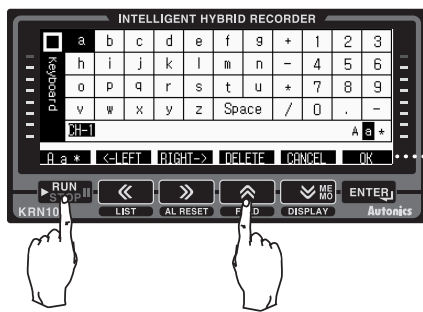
INTELLIGENT HYBRID RECORDER

Keyboard

| a | b | c | d | e | f | g | + | 1 | 2 | 3 |
|---|---|---|---|---|---|---|---|---|---|---|
| h | i | j | k | l | m | n | - | 4 | 5 | 6 |
| o | p | q | r | s | t | u | * | 7 | 8 | 9 |
| v | w | x | y | z | Space | | / | 0 | . | - |

CH-1

A a *

A a * <-LEFT RIGHT-> DELETE CANCEL OK

RUN STOP LIST AL RESET F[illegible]D DISPLAY MEMO ENTER

KRN10

Autonics